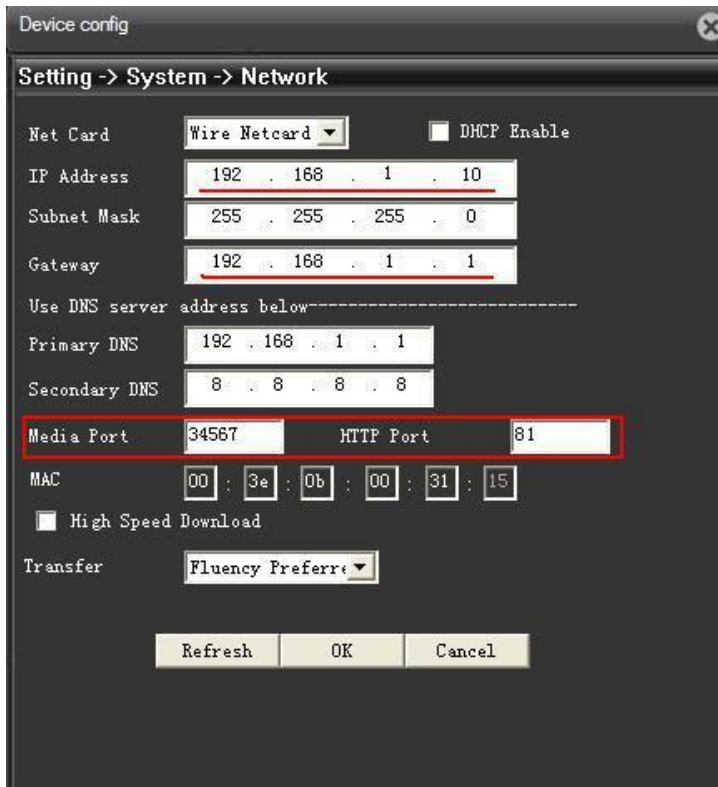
Device config

Setting -> System -> Network

Net Card Wire Netcard

DHCP Enable

IP Address 192 . 168 . 1 . 10

Subnet Mask 255 . 255 . 255 . 0

Gateway 192 . 168 . 1 . 1

Use DNS server address below---------------------------

Primary DNS 192 . 168 . 1 . 1

Secondary DNS 8 . 8 . 8 . 8

Media Port 34567 HTTP Port 81

MAC 00 : 3e : 0b : 00 : 31 : 15

High Speed Download

Transfer Fluency Preferre

Refresh OK Cancel